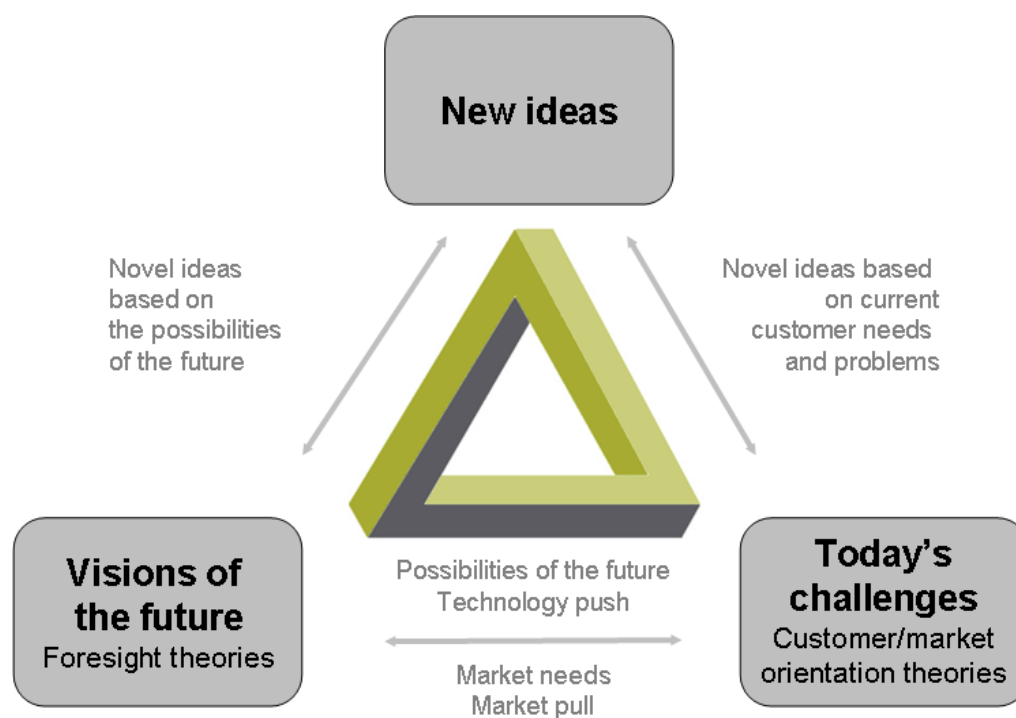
New ideas

Novel ideas based on the possibilities of the future

Novel ideas based on current customer needs and problems

Visions of the future
Foresight theories

Possibilities of the future
Technology push

Market needs
Market pull

Today's challenges
Customer/market orientation theories